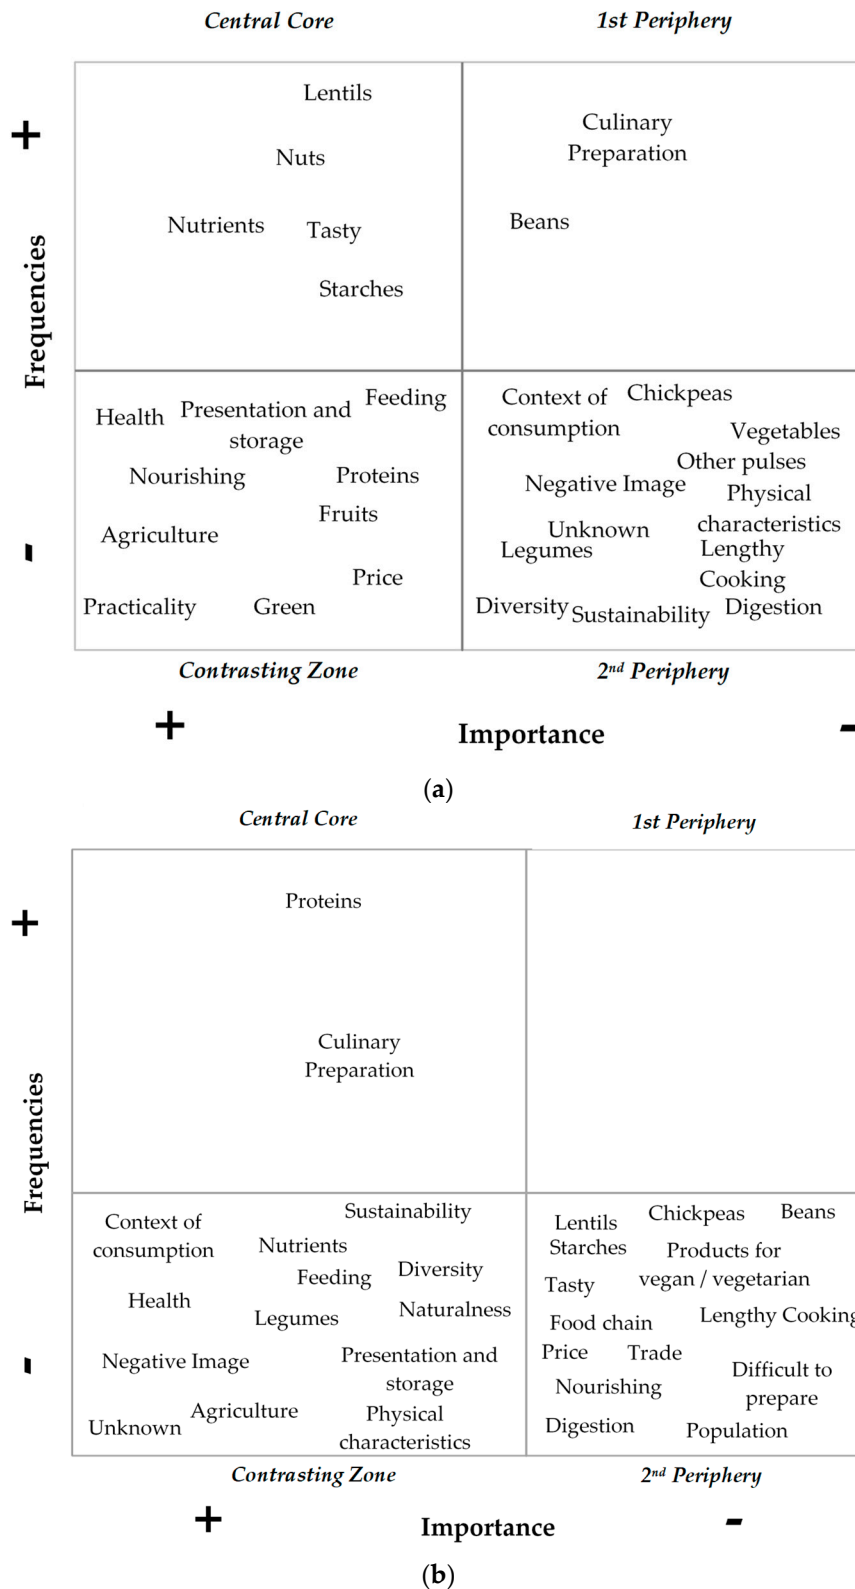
Central Core

1st Periphery

+

Frequencies

-

Lentils

Nuts

Nutrients

Tasty

Starches

Culinary Preparation

Beans

Health

Presentation and storage

Feeding

Nourishing

Proteins

Fruits

Agriculture

Price

Practicality

Green

Context of consumption

Chickpeas

Vegetables

Other pulses

Negative Image

Physical characteristics

Unknown

Legumes

Lengthy Cooking

Diversity

Sustainability

Digestion

Contrasting Zone

2nd Periphery

+

Importance

-

(a)

Central Core

1st Periphery

+

Frequencies

-

Proteins

Culinary Preparation

Context of consumption

Sustainability

Nutrients

Feeding

Diversity

Health

Legumes

Naturalness

Negative Image

Presentation and storage

Agriculture

Unknown

Physical characteristics

Lentils

Chickpeas

Beans

Starches

Products for vegan / vegetarian

Tasty

Food chain

Lengthy Cooking

Price

Trade

Nourishing

Difficult to prepare

Digestion

Population

Contrasting Zone

2nd Periphery

+

Importance

-

(b)